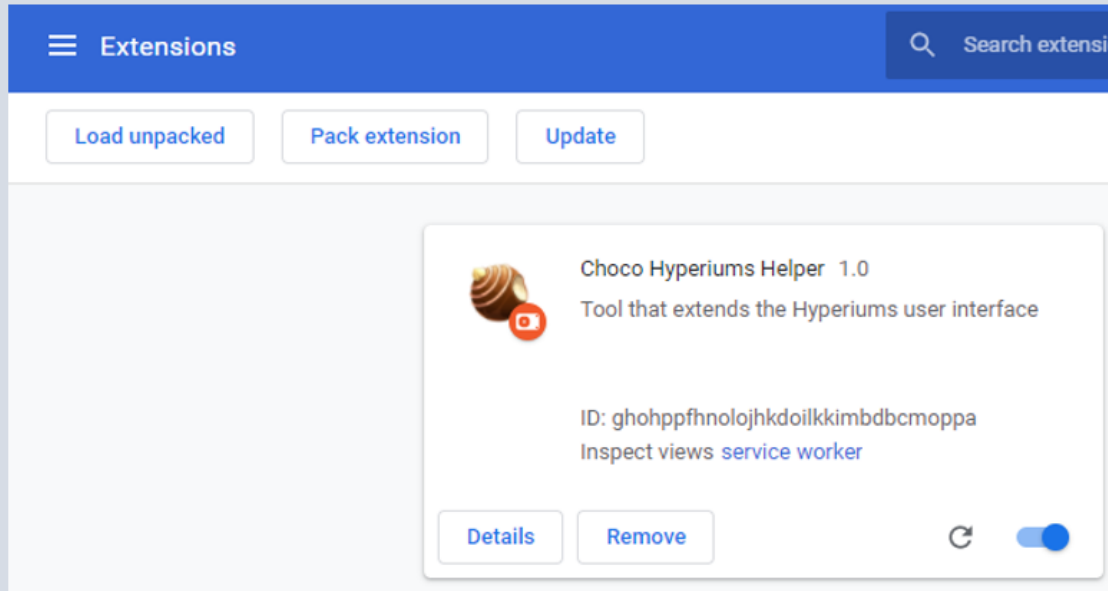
Extensions

Search extensi

Load unpacked

Pack extension

Update

Choco Hyperiums Helper 1.0

Tool that extends the Hyperiums user interface

ID: ghohppfhnolojhkdoilkkimbdbcmoppa

Inspect views service worker

Details

Remove